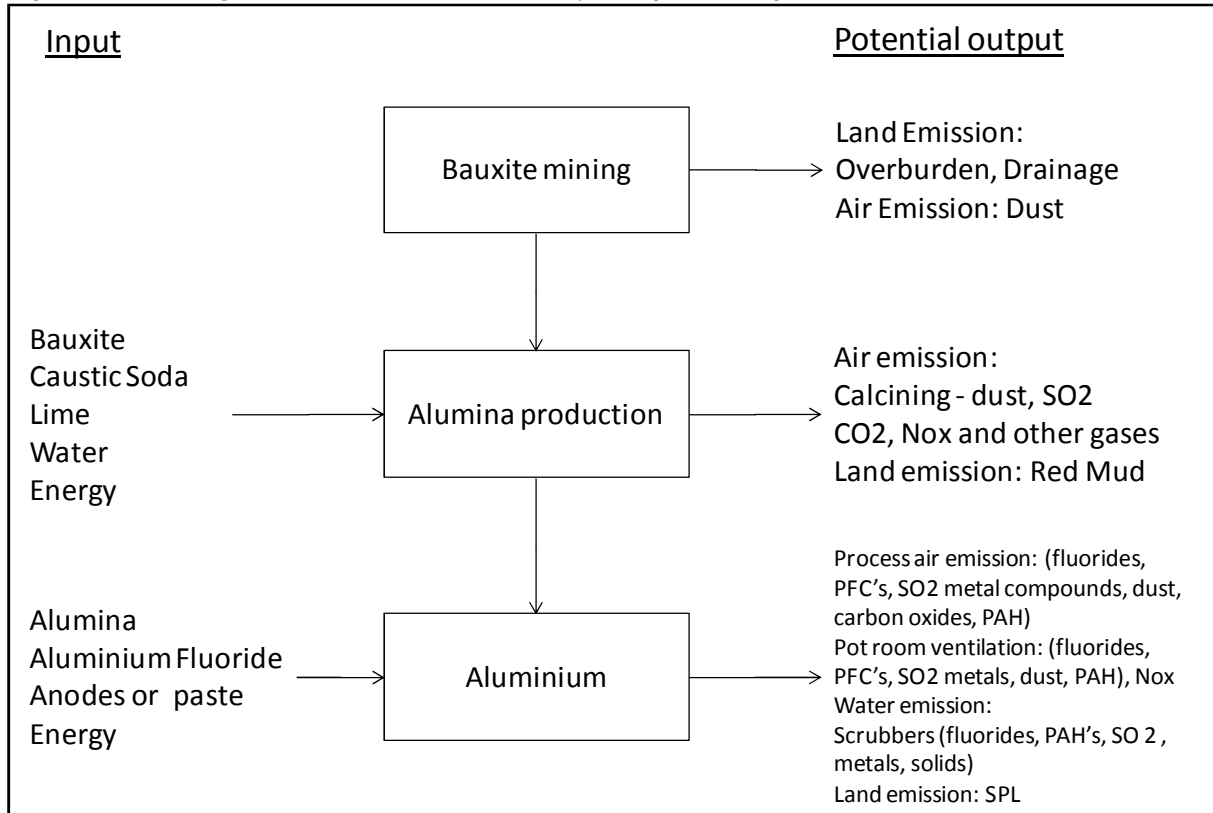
Input

Potential output

Bauxite mining

Land Emission: Overburden, Drainage
Air Emission: Dust

Bauxite
Caustic Soda
Lime
Water
Energy

Alumina production

Air emission:
Calcining - dust, SO2
CO2, Nox and other gases
Land emission: Red Mud

Alumina
Aluminium Fluoride
Anodes or paste
Energy

Aluminium

Process air emission: (fluorides, PFC's, SO2 metal compounds, dust, carbon oxides, PAH)
Pot room ventilation: (fluorides, PFC's, SO2 metals, dust, PAH), Nox
Water emission:
Scrubbers (fluorides, PAH's, SO 2 , metals, solids)
Land emission: SPL